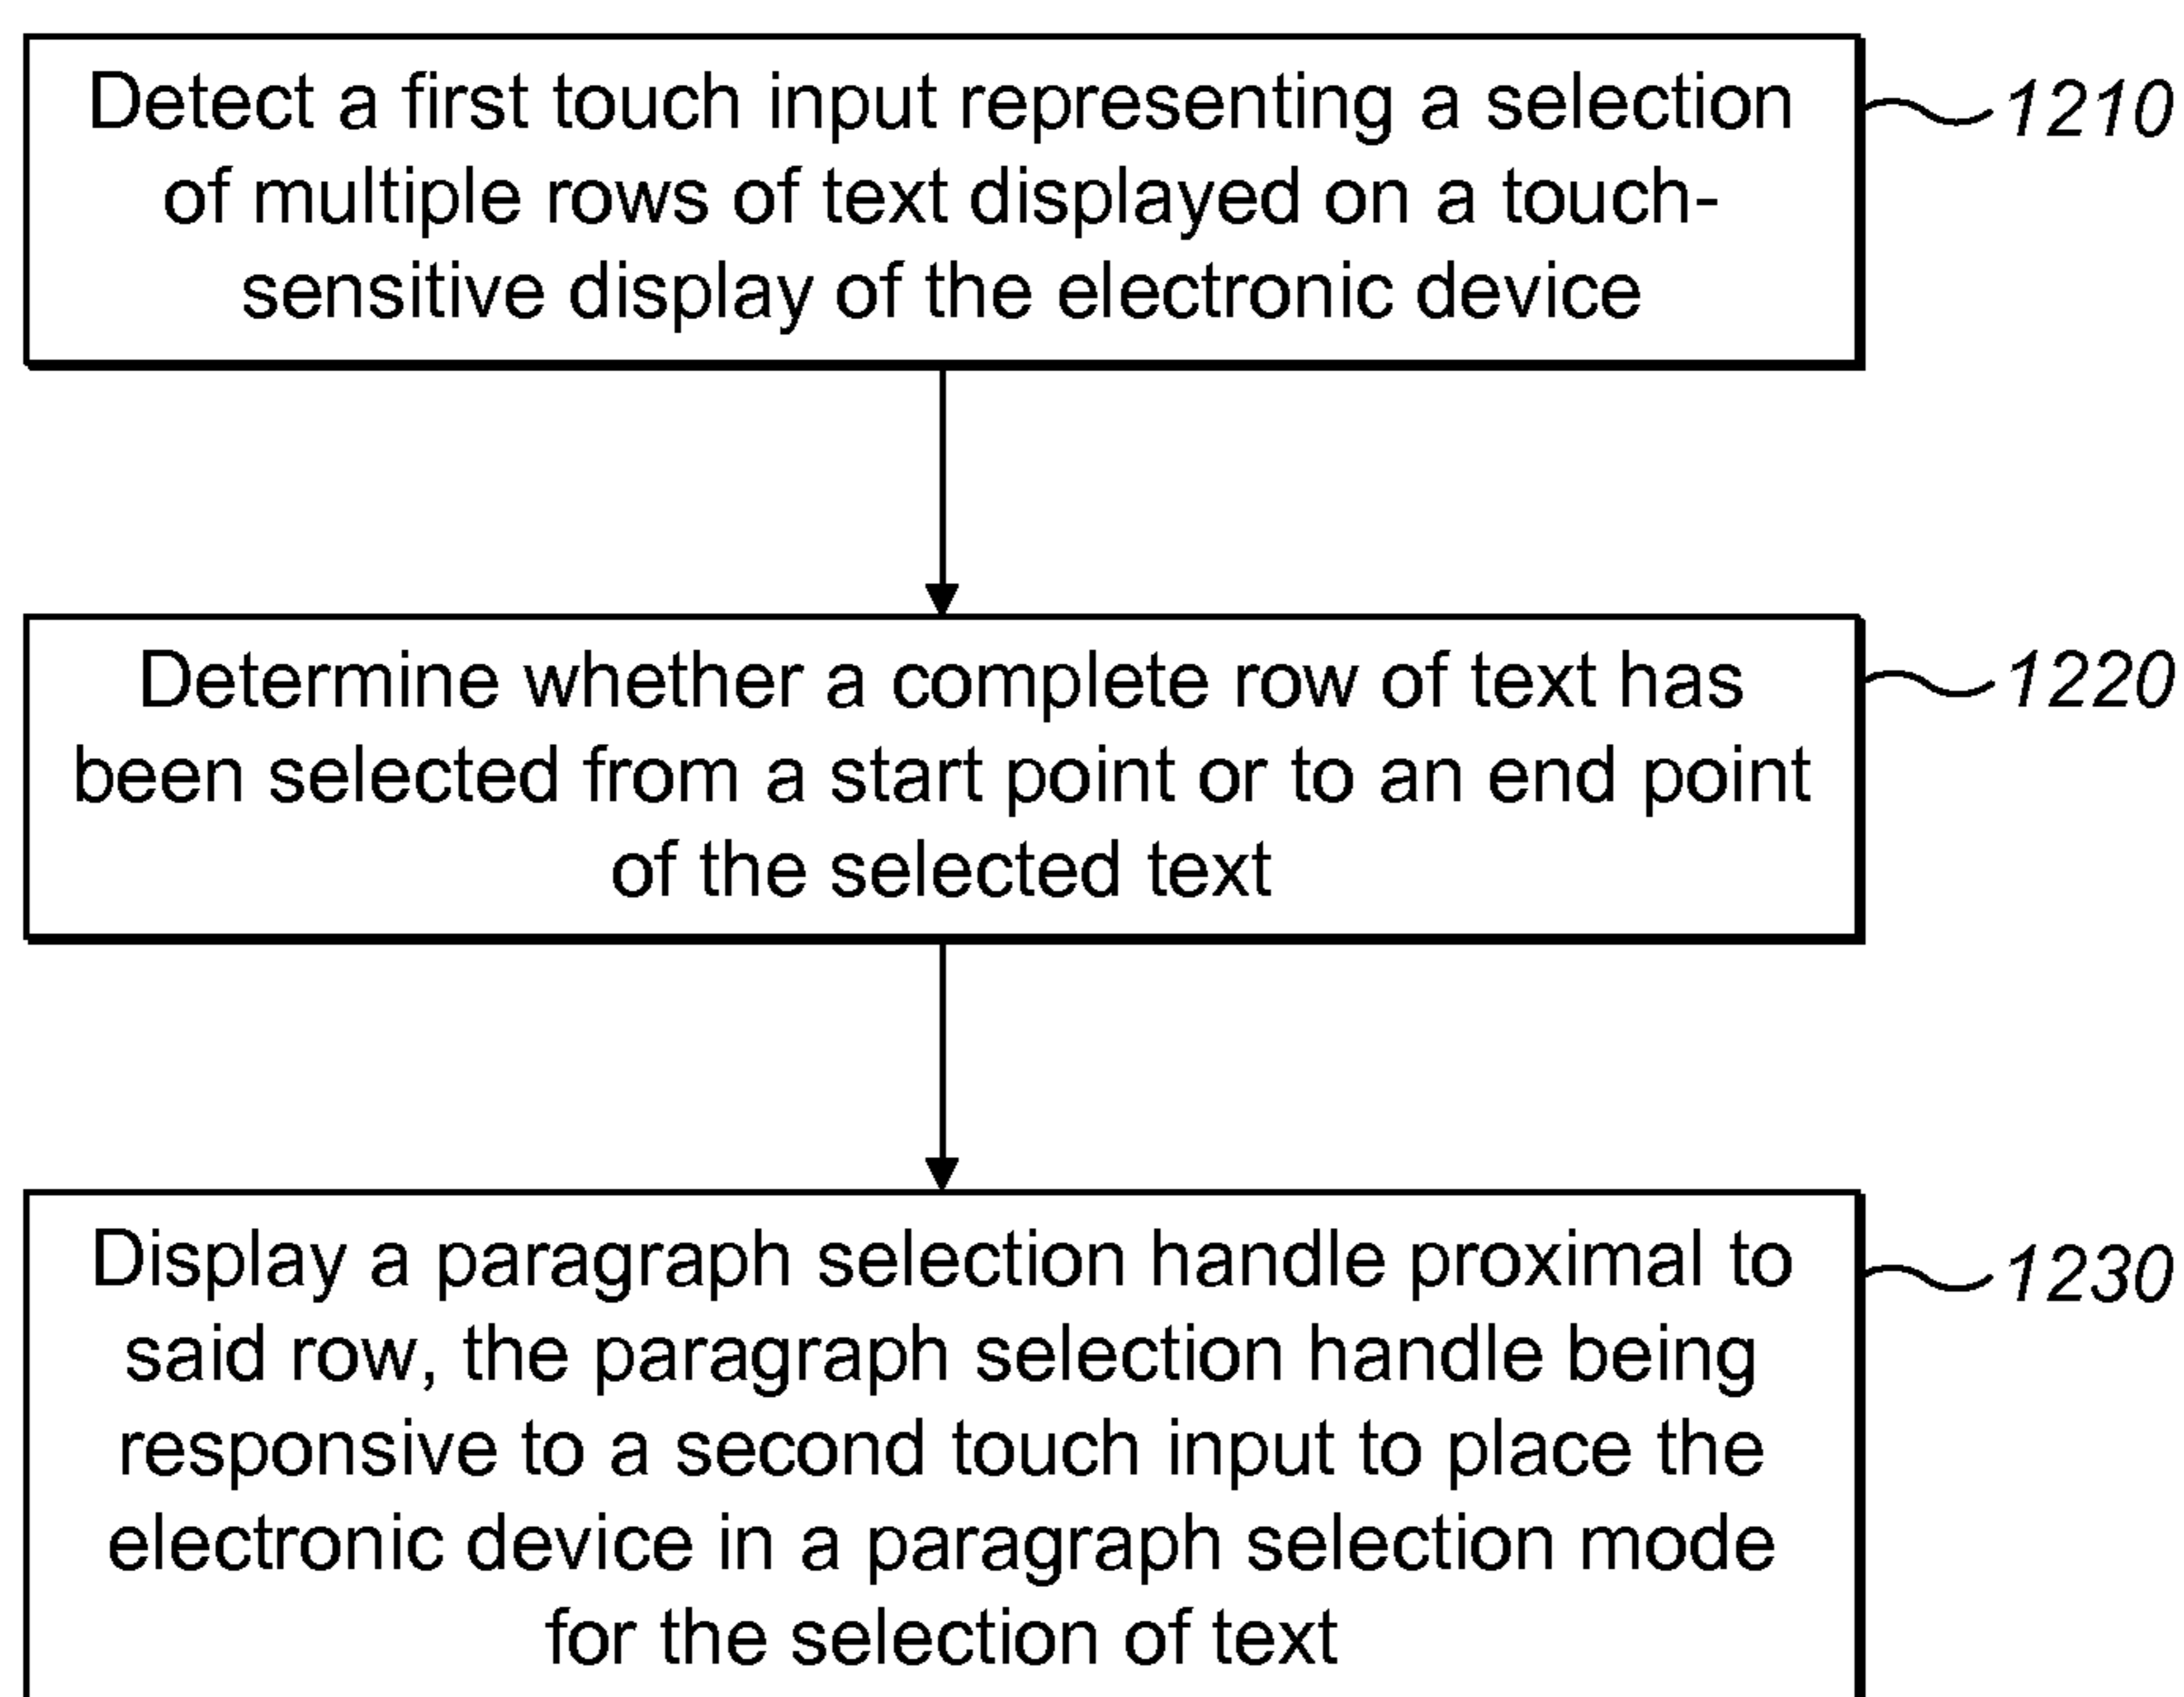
Detect a first touch input representing a selection of multiple rows of text displayed on a touch-sensitive display of the electronic device

1210

Determine whether a complete row of text has been selected from a start point or to an end point of the selected text

1220

Display a paragraph selection handle proximal to said row, the paragraph selection handle being responsive to a second touch input to place the electronic device in a paragraph selection mode for the selection of text

1230